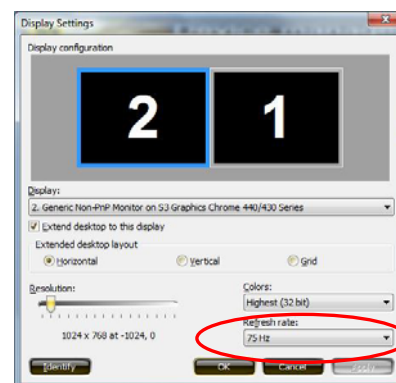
Display Settings

Display configuration

2

1

Display:

2. Generic Non-PnP Monitor on S3 Graphics Chrome 440/430 Series

Extend desktop to this display

Extended desktop layout

Horizontal

Vertical

Grid

Resolution:

Colors:

Highest (32 bit)

1024 x 768 at -1024, 0

Refresh rate:

75 Hz

Identify

OK

Cancel

Apply